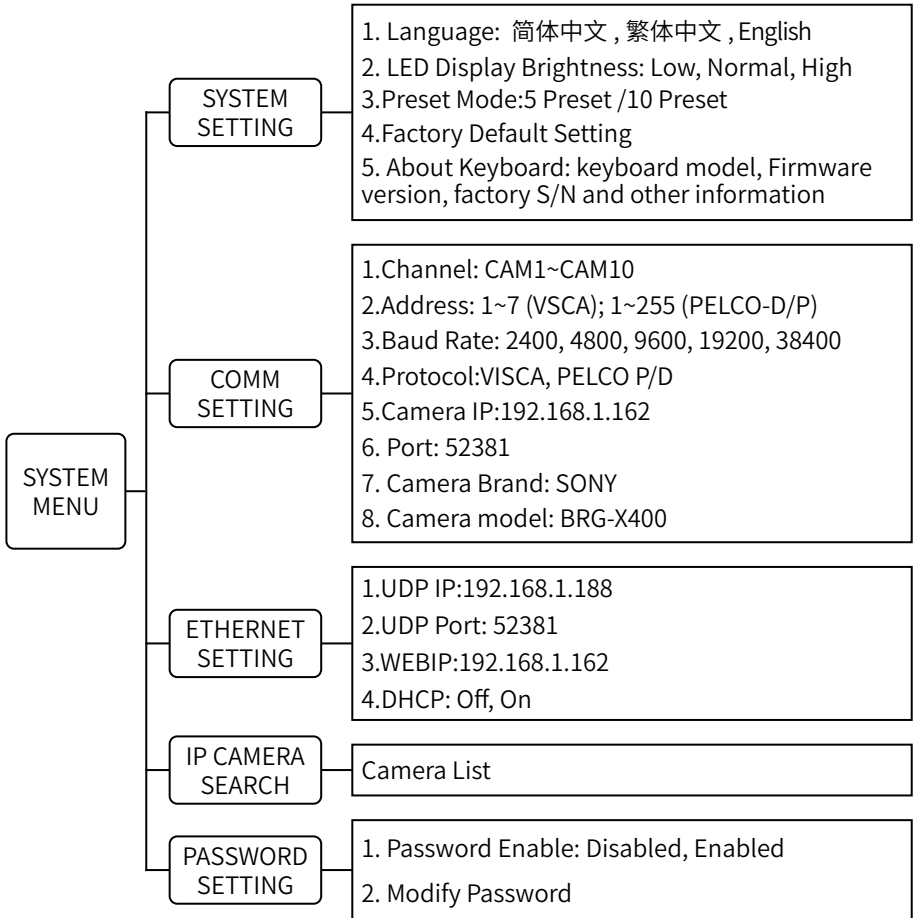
SYSTEM MENU

SYSTEM SETTING

1. Language: 简体中文 , 繁体中文 , English
2. LED Display Brightness: Low, Normal, High
3.Preset Mode:5 Preset /10 Preset
4.Factory Default Setting
5. About Keyboard: keyboard model, Firmware version, factory S/N and other information

COMM SETTING

1.Channel: CAM1~CAM10
2.Address: 1~7 (VSCA); 1~255 (PELCO-D/P)
3.Baud Rate: 2400, 4800, 9600, 19200, 38400
4.Protocol:VISCA, PELCO P/D
5.Camera IP:192.168.1.162
6. Port: 52381
7. Camera Brand: SONY
8. Camera model: BRG-X400

ETHERNET SETTING

1.UDP IP:192.168.1.188
2.UDP Port: 52381
3.WEBIP:192.168.1.162
4.DHCP: Off, On

IP CAMERA SEARCH

Camera List

PASSWORD SETTING

1. Password Enable: Disabled, Enabled
2. Modify Password